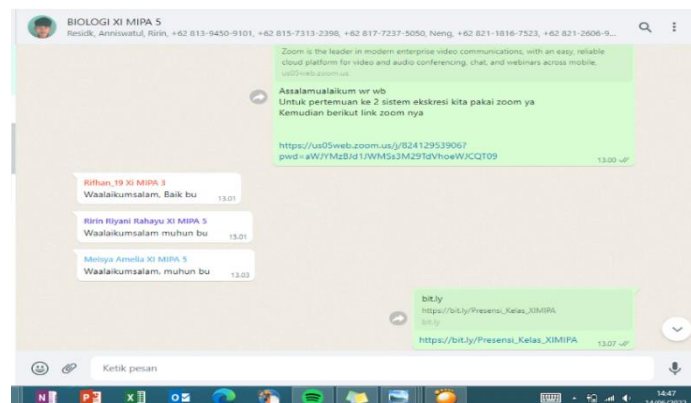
BIOLOGI XI MIPA 5
Residk, Anniswatul, Ririn, +62 813-9450-9101, +62 815-7313-2398, +62 817-7237-5050, Neng, +62 821-1816-7523, +62 821-2606-9...

Zoom is the leader in modern enterprise video communications, with an easy, reliable cloud platform for video and audio conferencing, chat, and webinars across mobile,
us05web.zoom.us

Assalamualaikum wr wb
Untuk pertemuan ke 2 sistem ekskresi kita pakai zoom ya
Kemudian berikut link zoom nya

https://us05web.zoom.us/j/824129539067
pwd=aWJYMzBJd1JWMSs3M29TdVhoeWJCQT09
13.00

Rifhan_19 XI MIPA 3
Waalaikumsalam, Baik bu 13.01

Ririn Riyani Rahayu XI MIPA 5
Waalaikumsalam muhun bu 13.01

Meisya Amelia XI MIPA 5
Waalaikumsalam, muhun bu 13.03

bit.ly
https://bit.ly/Presensi_Kelas_XIMIPA
bit.ly
https://bit.ly/Presensi_Kelas_XIMIPA 13.07

Ketik pesan

14:47
14/09/2021